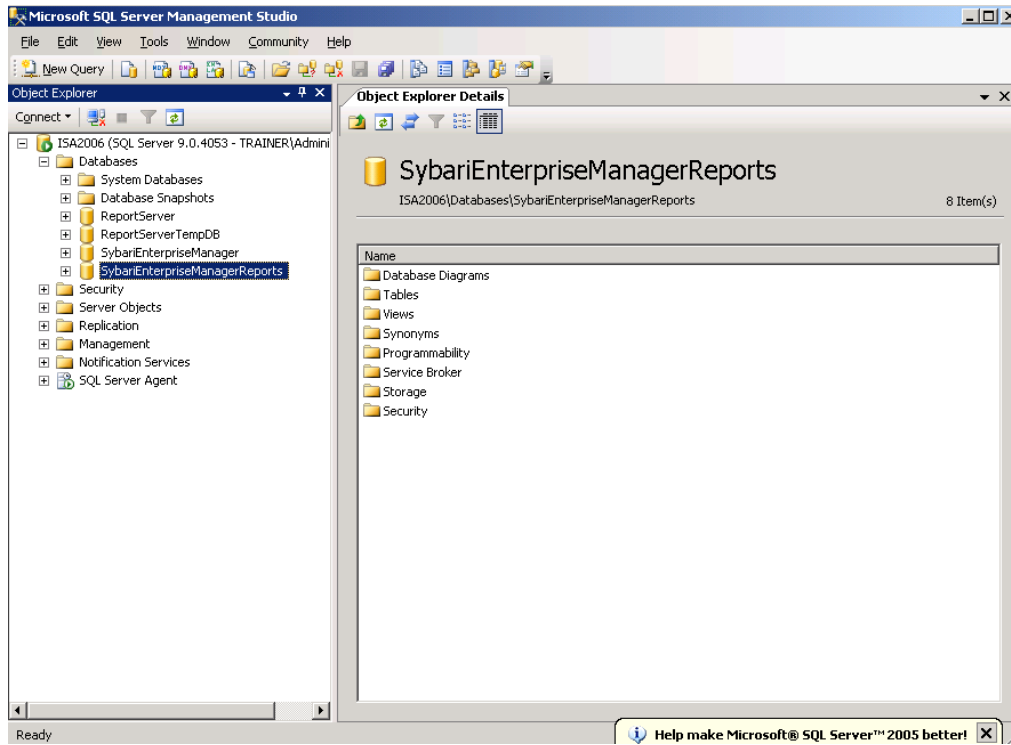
Microsoft SQL Server Management Studio

File Edit View Tools Window Community Help

New Query

Object Explorer

Connect

ISA2006 (SQL Server 9.0.4053 - TRAINER\Admini
Databases
System Databases
Database Snapshots
ReportServer
ReportServerTempDB
SybariEnterpriseManager
SybariEnterpriseManagerReports
Security
Server Objects
Replication
Management
Notification Services
SQL Server Agent

Object Explorer Details

SybariEnterpriseManagerReports

ISA2006\Databases\SybariEnterpriseManagerReports

8 Item(s)

| Name |
|---|
| Database Diagrams |
| Tables |
| Views |
| Synonyms |
| Programmability |
| Service Broker |
| Storage |
| Security |

Ready

Help make Microsoft® SQL Server™ 2005 better!